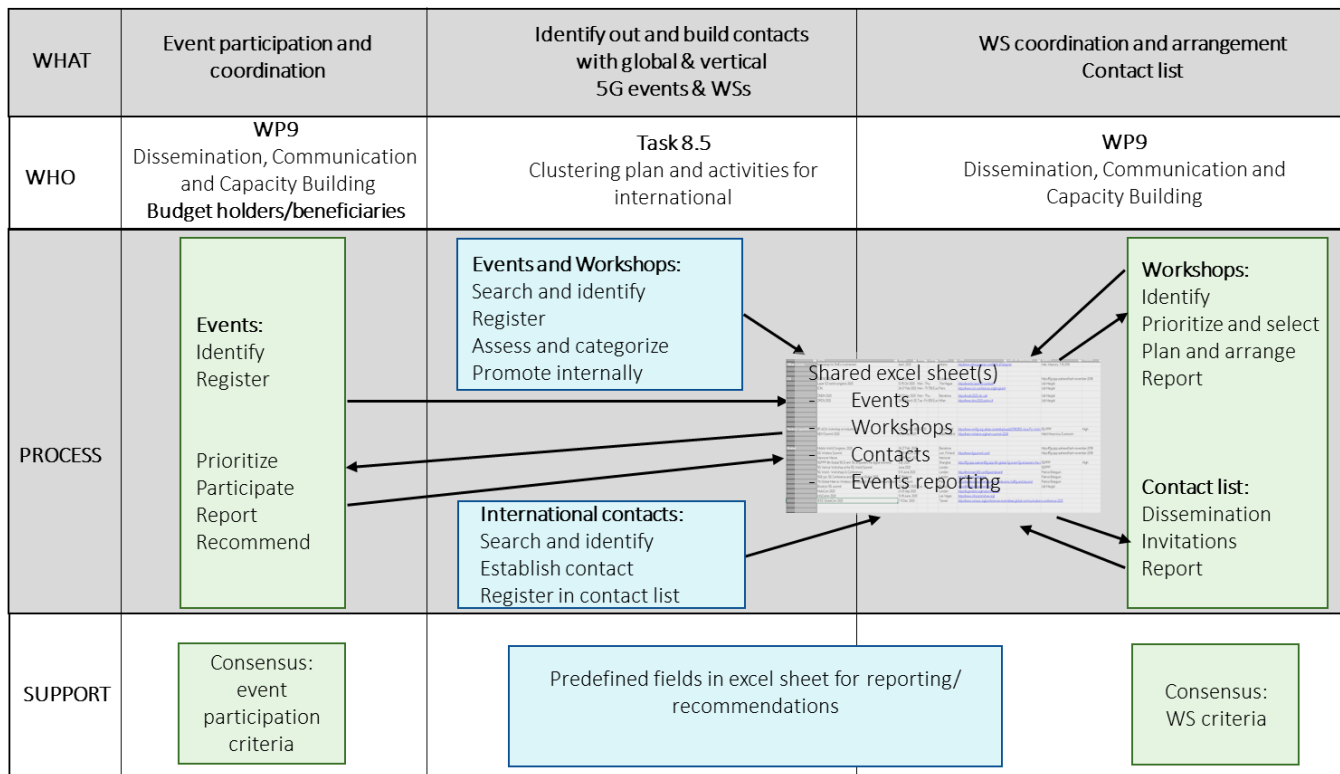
| WHAT | Event participation and coordination | Identify out and build contacts with global & vertical 5G events & WSs | WS coordination and arrangement Contact list |
|---|---|---|---|
| WHO | WP9 Dissemination, Communication and Capacity Building Budget holders/beneficiaries | Task 8.5 Clustering plan and activities for international | WP9 Dissemination, Communication and Capacity Building |
| PROCESS | Events: Identify Register Prioritize Participate Report Recommend | Events and Workshops: Search and identify Register Assess and categorize Promote internally; Shared excel sheet(s) - Events - Workshops - Contacts - Events reporting; International contacts: Search and identify Establish contact Register in contact list | Workshops: Identify Prioritize and select Plan and arrange Report; Contact list: Dissemination Invitations Report |
| SUPPORT | Consensus: event participation criteria | Predefined fields in excel sheet for reporting/ recommendations | Consensus: WS criteria |